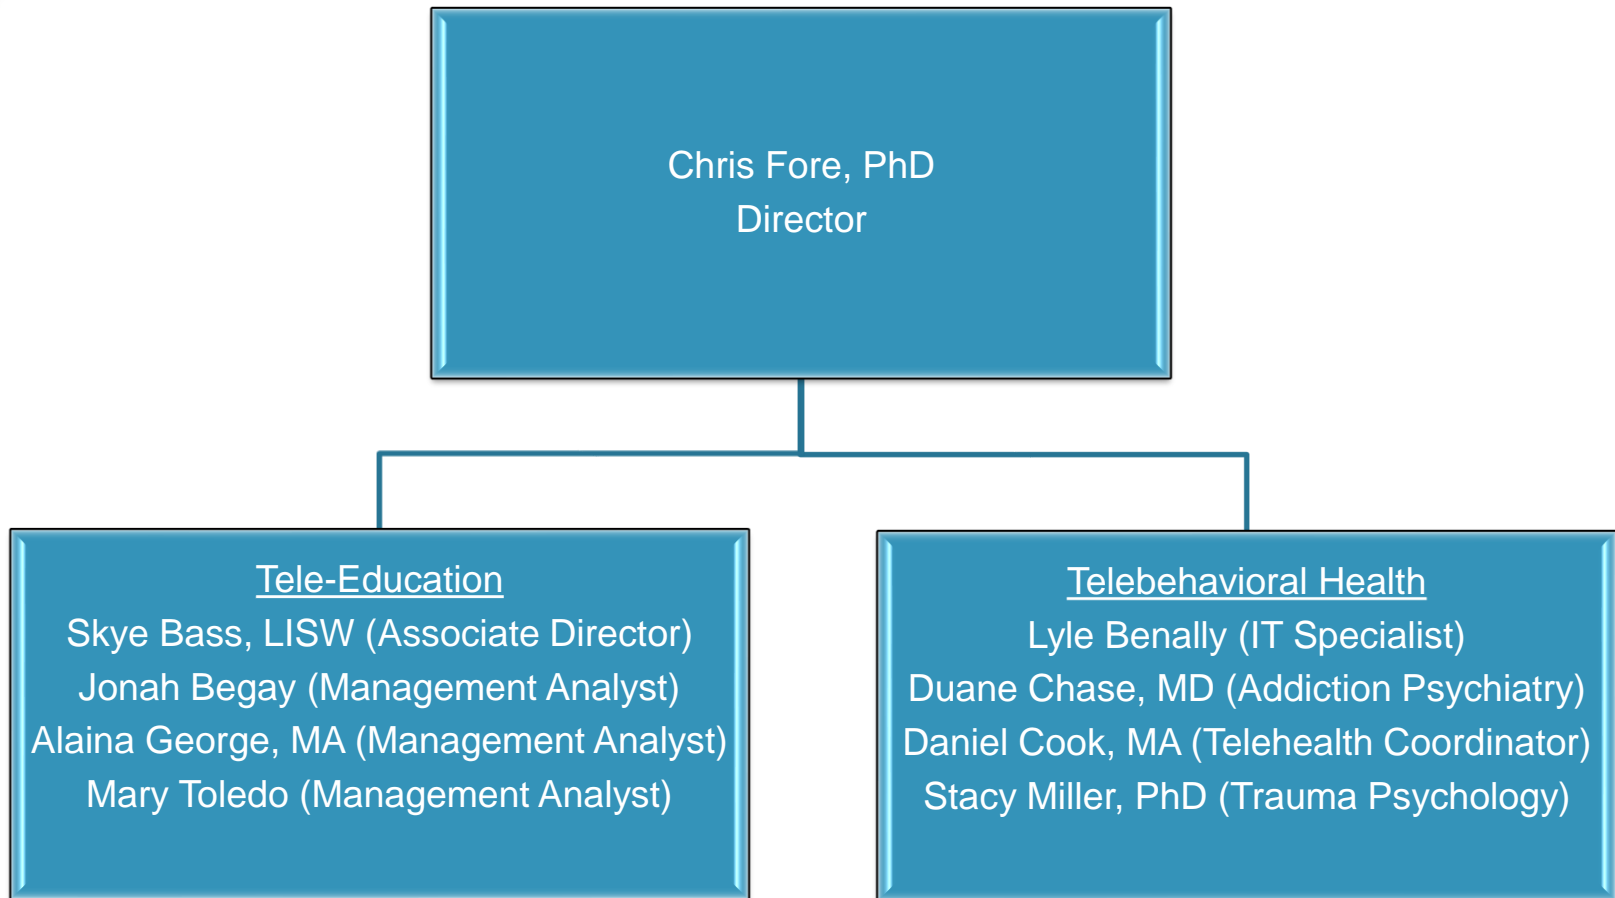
Chris Fore, PhD
Director

Tele-Education
Skye Bass, LISW (Associate Director)
Jonah Begay (Management Analyst)
Alaina George, MA (Management Analyst)
Mary Toledo (Management Analyst)

Telebehavioral Health
Lyle Benally (IT Specialist)
Duane Chase, MD (Addiction Psychiatry)
Daniel Cook, MA (Telehealth Coordinator)
Stacy Miller, PhD (Trauma Psychology)